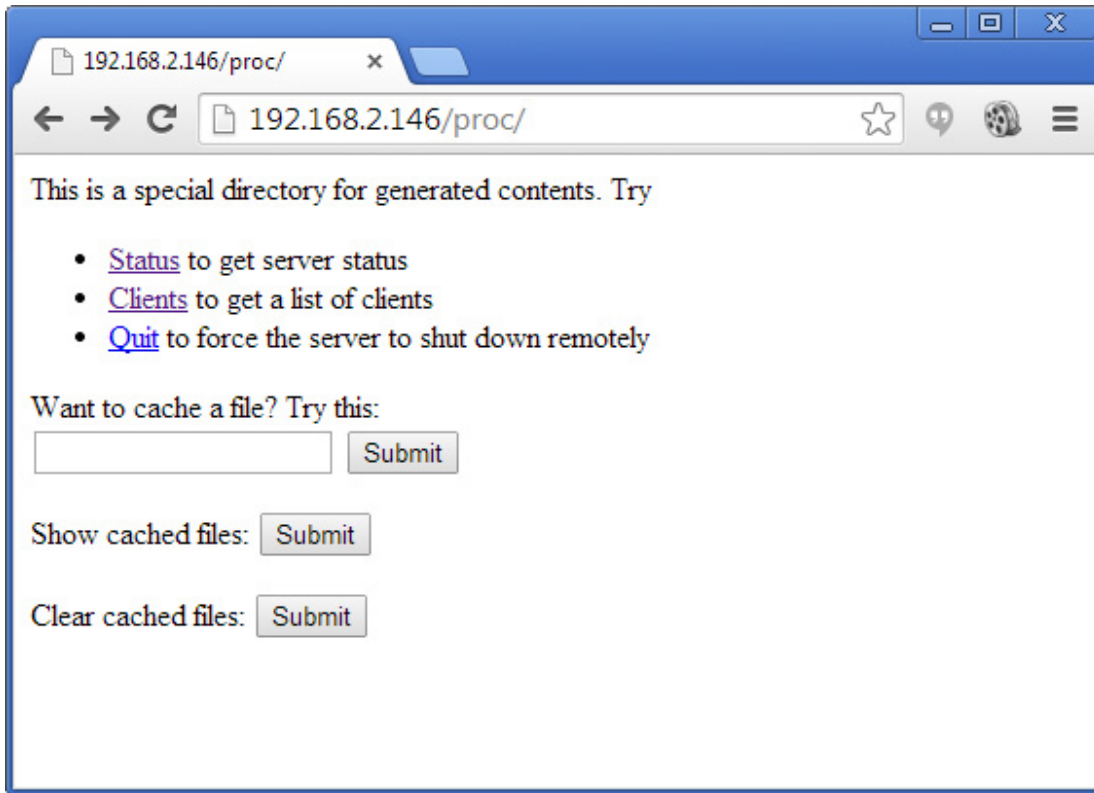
192.168.2.146/proc/

192.168.2.146/proc/

This is a special directory for generated contents. Try

- Status to get server status
- Clients to get a list of clients
- Quit to force the server to shut down remotely

Want to cache a file? Try this:
Submit

Show cached files: Submit

Clear cached files: Submit